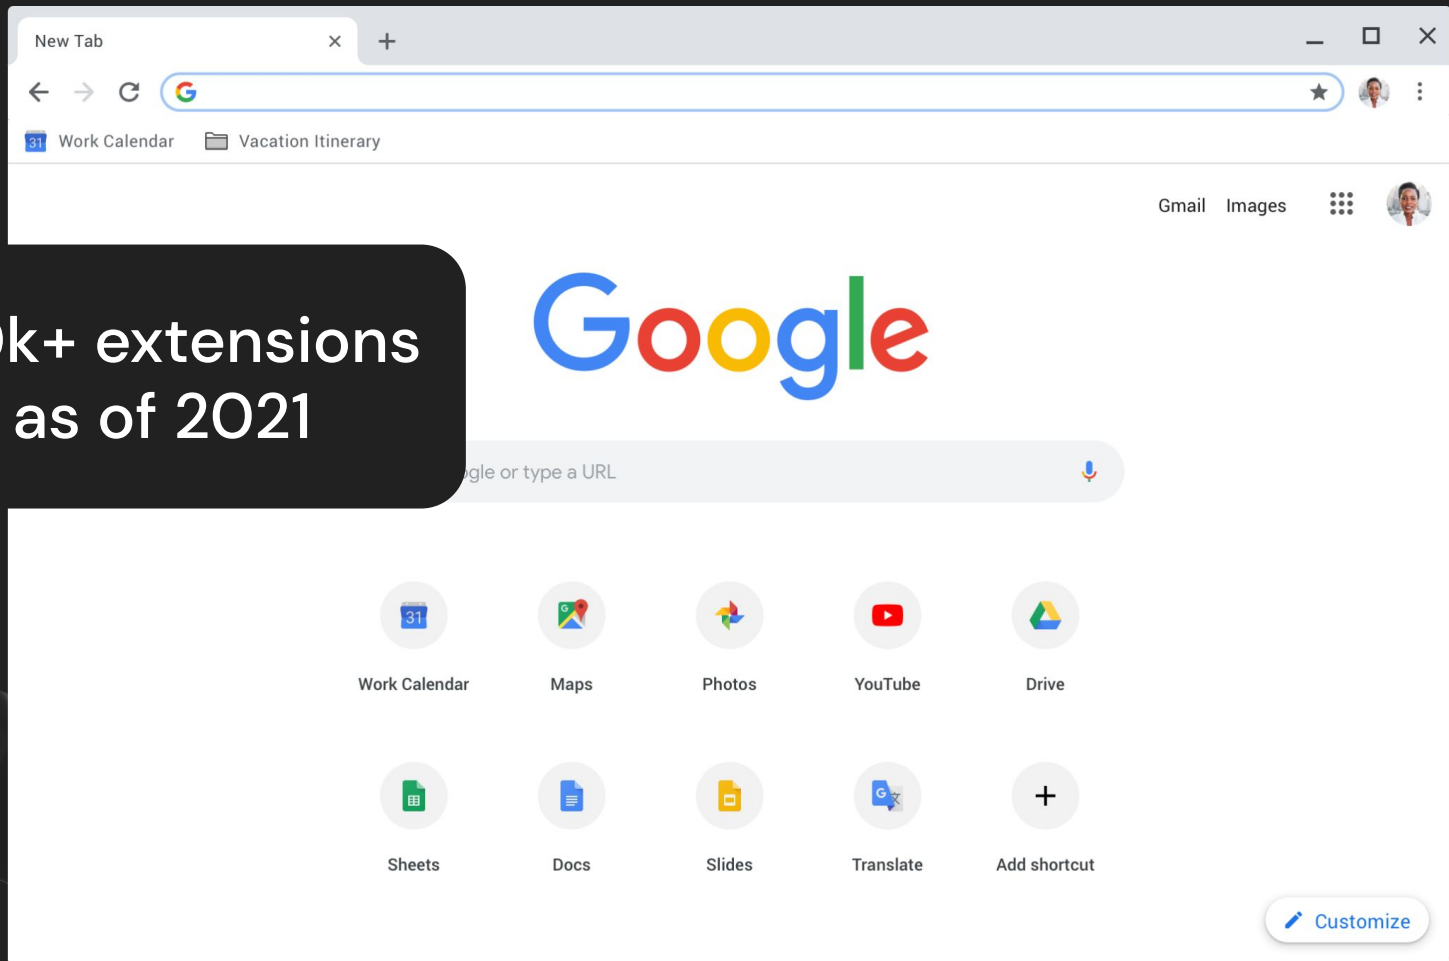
New Tab

31 Work Calendar Vacation Itinerary

Gmail Images

)k+ extensions as of 2021

Google

gle or type a URL

31 Work Calendar

Maps

Photos

YouTube

Drive

Sheets

Docs

Slides

Translate

Add shortcut

Customize